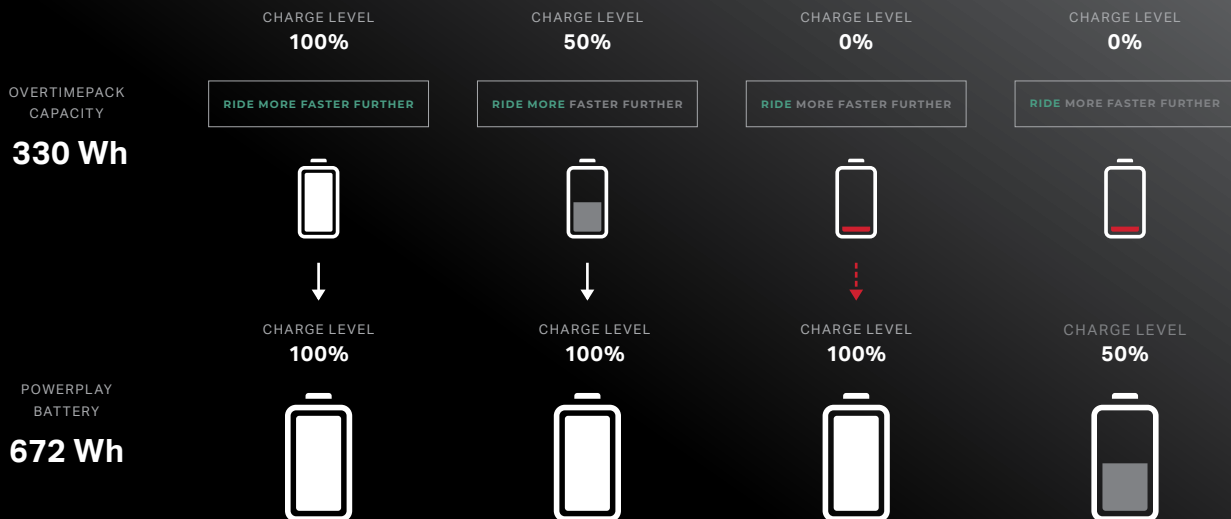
CHARGE LEVEL
100%

CHARGE LEVEL
50%

CHARGE LEVEL
0%

CHARGE LEVEL
0%

OVERTIMEPACK
CAPACITY
330 Wh

RIDE MORE FASTER FURTHER

RIDE MORE FASTER FURTHER

RIDE MORE FASTER FURTHER

RIDE MORE FASTER FURTHER

CHARGE LEVEL
100%

CHARGE LEVEL
100%

CHARGE LEVEL
100%

CHARGE LEVEL
50%

POWERPLAY
BATTERY
672 Wh